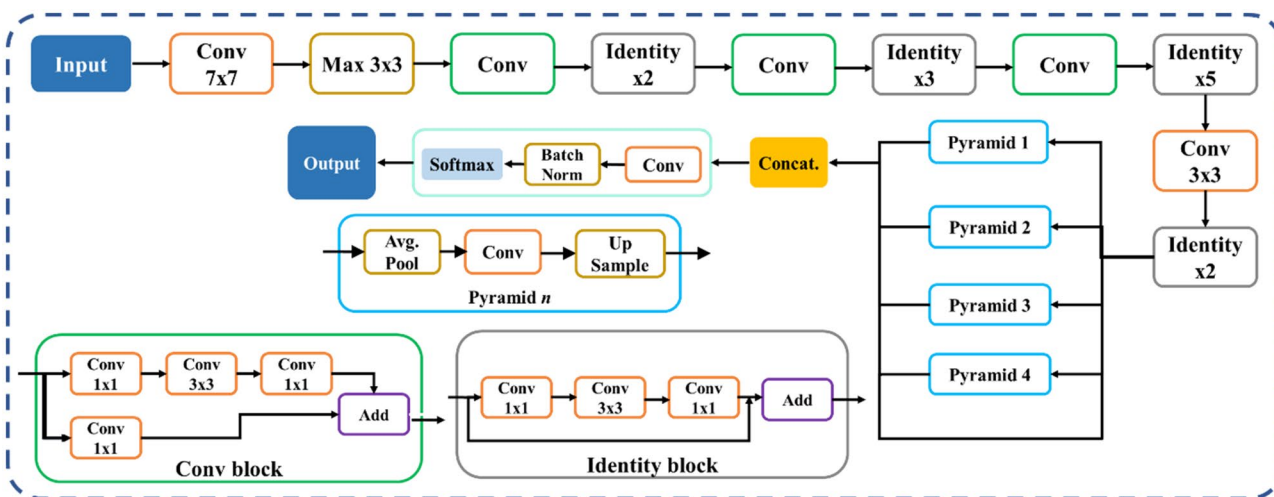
Input
Conv 7x7
Max 3x3
Conv
Identity x2
Conv
Identity x3
Conv
Identity x5
Conv 3x3
Identity x2
Pyramid 1
Pyramid 2
Pyramid 3
Pyramid 4
Concat.
Conv
Batch Norm
Softmax
Output
Avg. Pool
Conv
Up Sample
Pyramid *n*
Conv 1x1
Conv 3x3
Conv 1x1
Conv 1x1
Add
Conv block
Conv 1x1
Conv 3x3
Conv 1x1
Add
Identity block